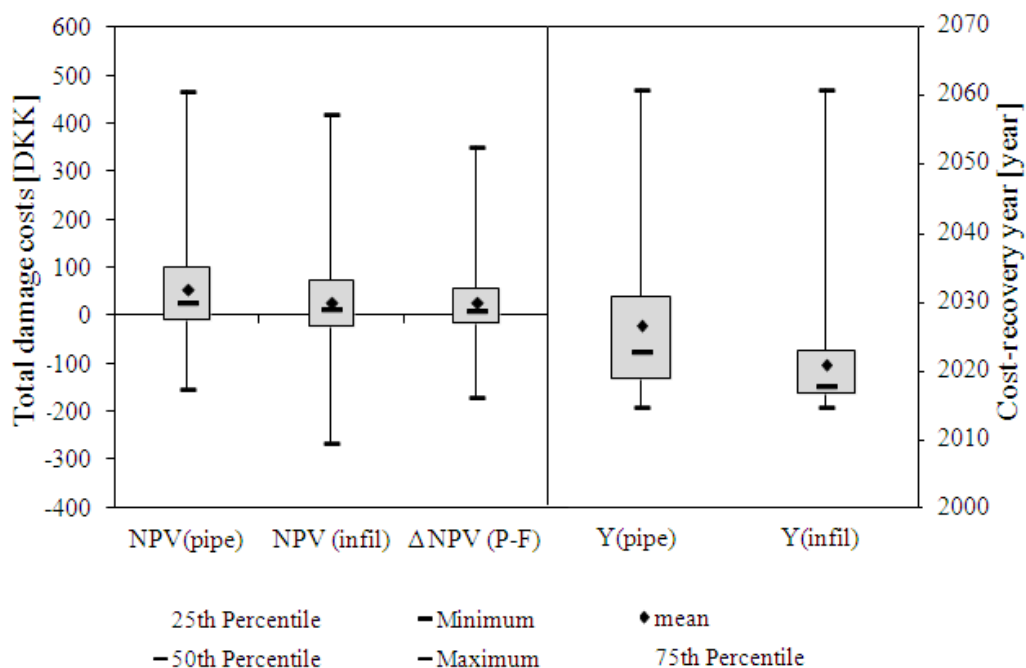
600
500
400
300
200
100
0
-100
-200
-300
-400

Total damage costs [DKK]

2070
2060
2050
2040
2030
2020
2010
2000

Cost-recovery year [year]

NPV(pipe) NPV (infil) $\Delta$NPV (P-F) Y(pipe) Y(infil)

25th Percentile
Minimum
mean
50th Percentile
Maximum
75th Percentile